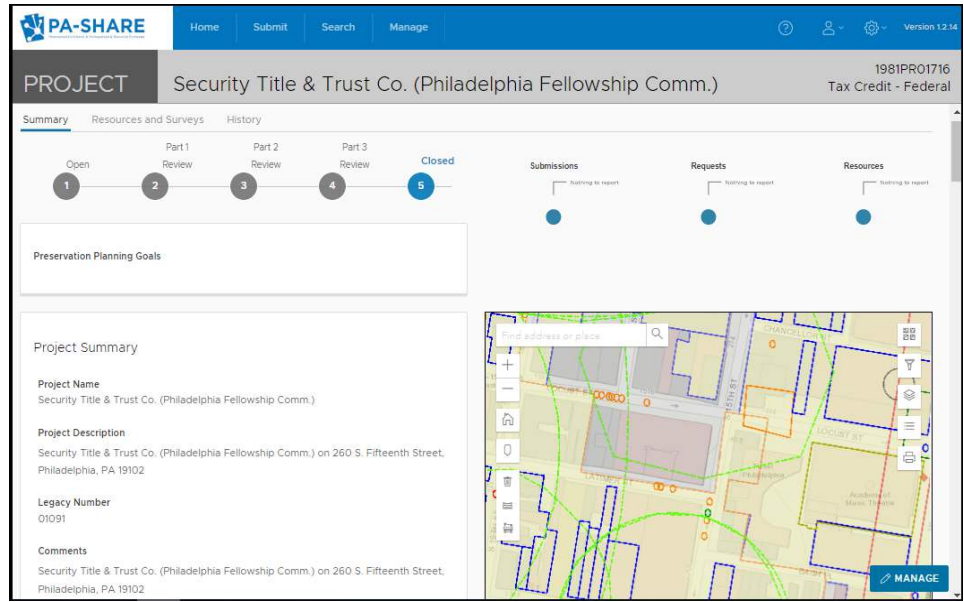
PA-SHARE

Home Submit Search Manage

Version 1.2.14

PROJECT

Security Title & Trust Co. (Philadelphia Fellowship Comm.)

1981PR01716
Tax Credit - Federal

Summary Resources and Surveys History

Open
1
Part 1 Review
2
Part 2 Review
3
Part 3 Review
4
Closed
5

Submissions
Nothing to report

Requests
Nothing to report

Resources
Nothing to report

Preservation Planning Goals

Project Summary

Project Name
Security Title & Trust Co. (Philadelphia Fellowship Comm.)

Project Description
Security Title & Trust Co. (Philadelphia Fellowship Comm.) on 260 S. Fifteenth Street, Philadelphia, PA 19102

Legacy Number
01091

Comments
Security Title & Trust Co. (Philadelphia Fellowship Comm.) on 260 S. Fifteenth Street, Philadelphia, PA 19102

Find address or place

CHANCELLOR
15TH ST
LOCUST ST
LATIMER ST
Academy of Music Theatre

MANAGE